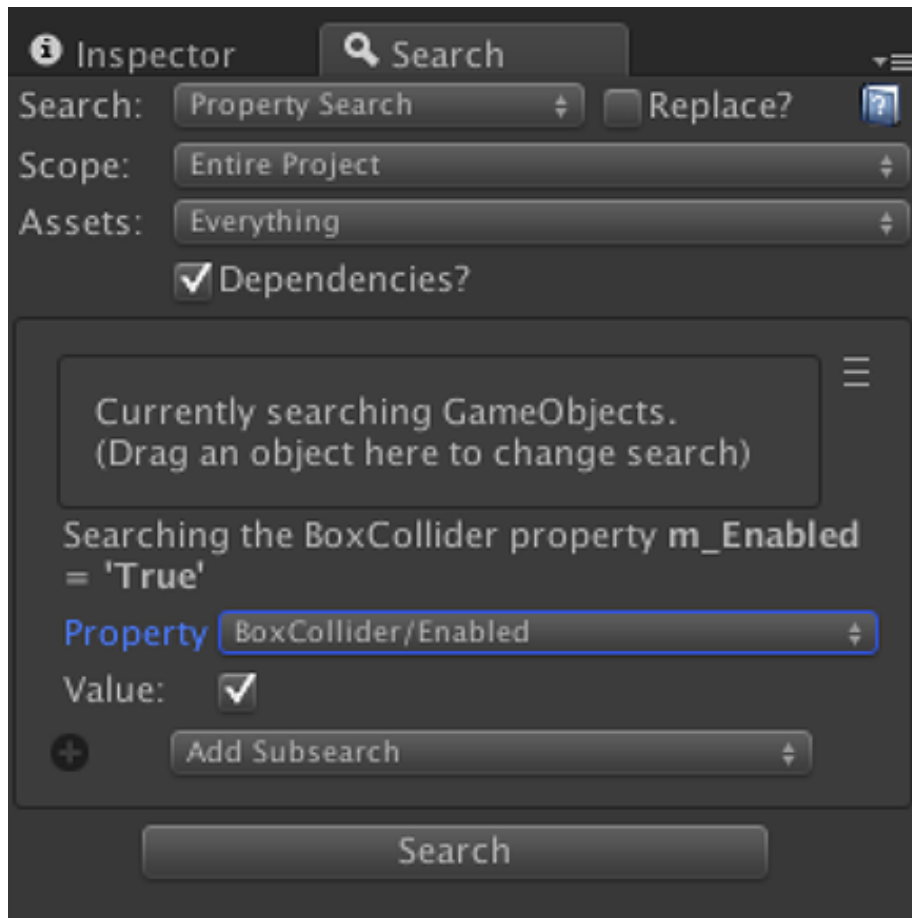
Inspector Search

Search: Property Search Replace?

Scope: Entire Project

Assets: Everything

Dependencies?

Currently searching GameObjects.
(Drag an object here to change search)

Searching the BoxCollider property **m_Enabled = 'True'**

Property BoxCollider/Enabled

Value:

Add Subsearch

Search